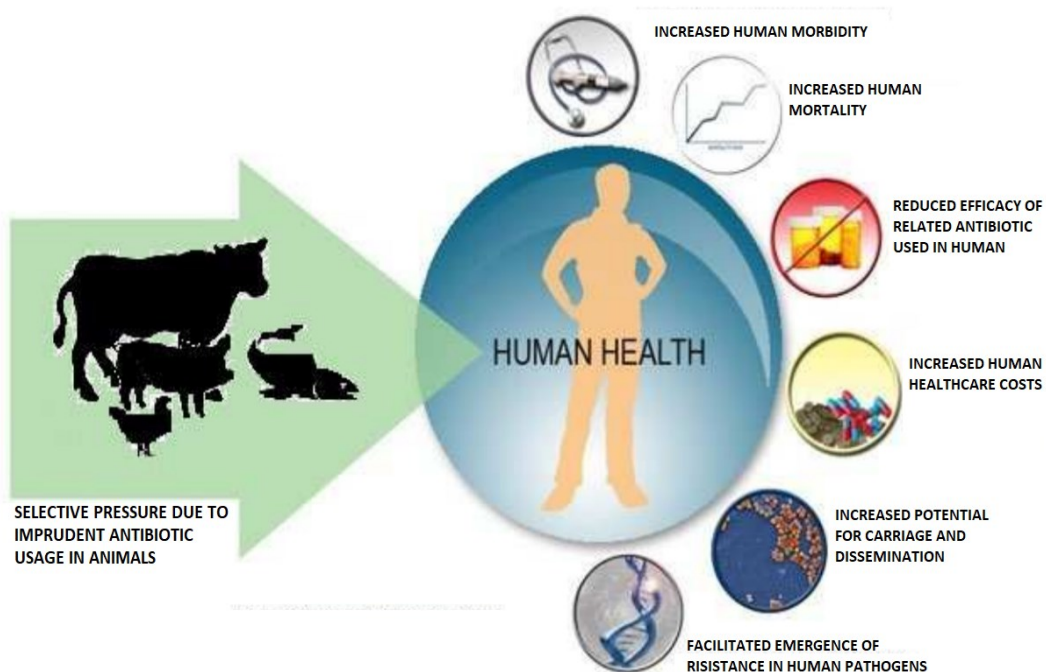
INCREASED HUMAN MORBIDITY

INCREASED HUMAN MORTALITY

REDUCED EFFICACY OF RELATED ANTIBIOTIC USED IN HUMAN

INCREASED HUMAN HEALTHCARE COSTS

INCREASED POTENTIAL FOR CARRIAGE AND DISSEMINATION

FACILITATED EMERGENCE OF RISISTANCE IN HUMAN PATHOGENS

HUMAN HEALTH

SELECTIVE PRESSURE DUE TO IMPRUDENT ANTIBIOTIC USAGE IN ANIMALS